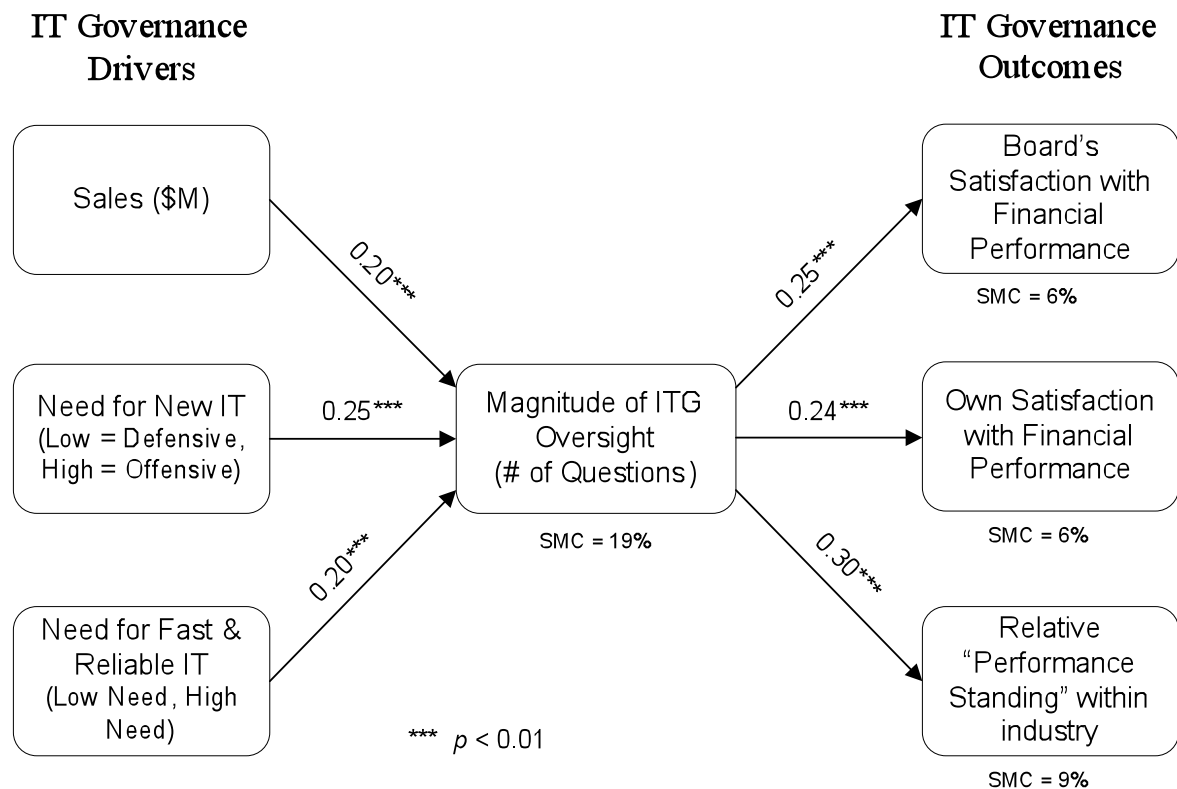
IT Governance Drivers

IT Governance Outcomes

Sales ($M)

0.20***

Need for New IT (Low = Defensive, High = Offensive)

0.25***

Need for Fast & Reliable IT (Low Need, High Need)

0.20***

Magnitude of ITG Oversight (# of Questions)

SMC = 19%

0.25***

0.24***

0.30***

Board's Satisfaction with Financial Performance

SMC = 6%

Own Satisfaction with Financial Performance

SMC = 6%

Relative "Performance Standing" within industry

SMC = 9%

*** $p < 0.01$